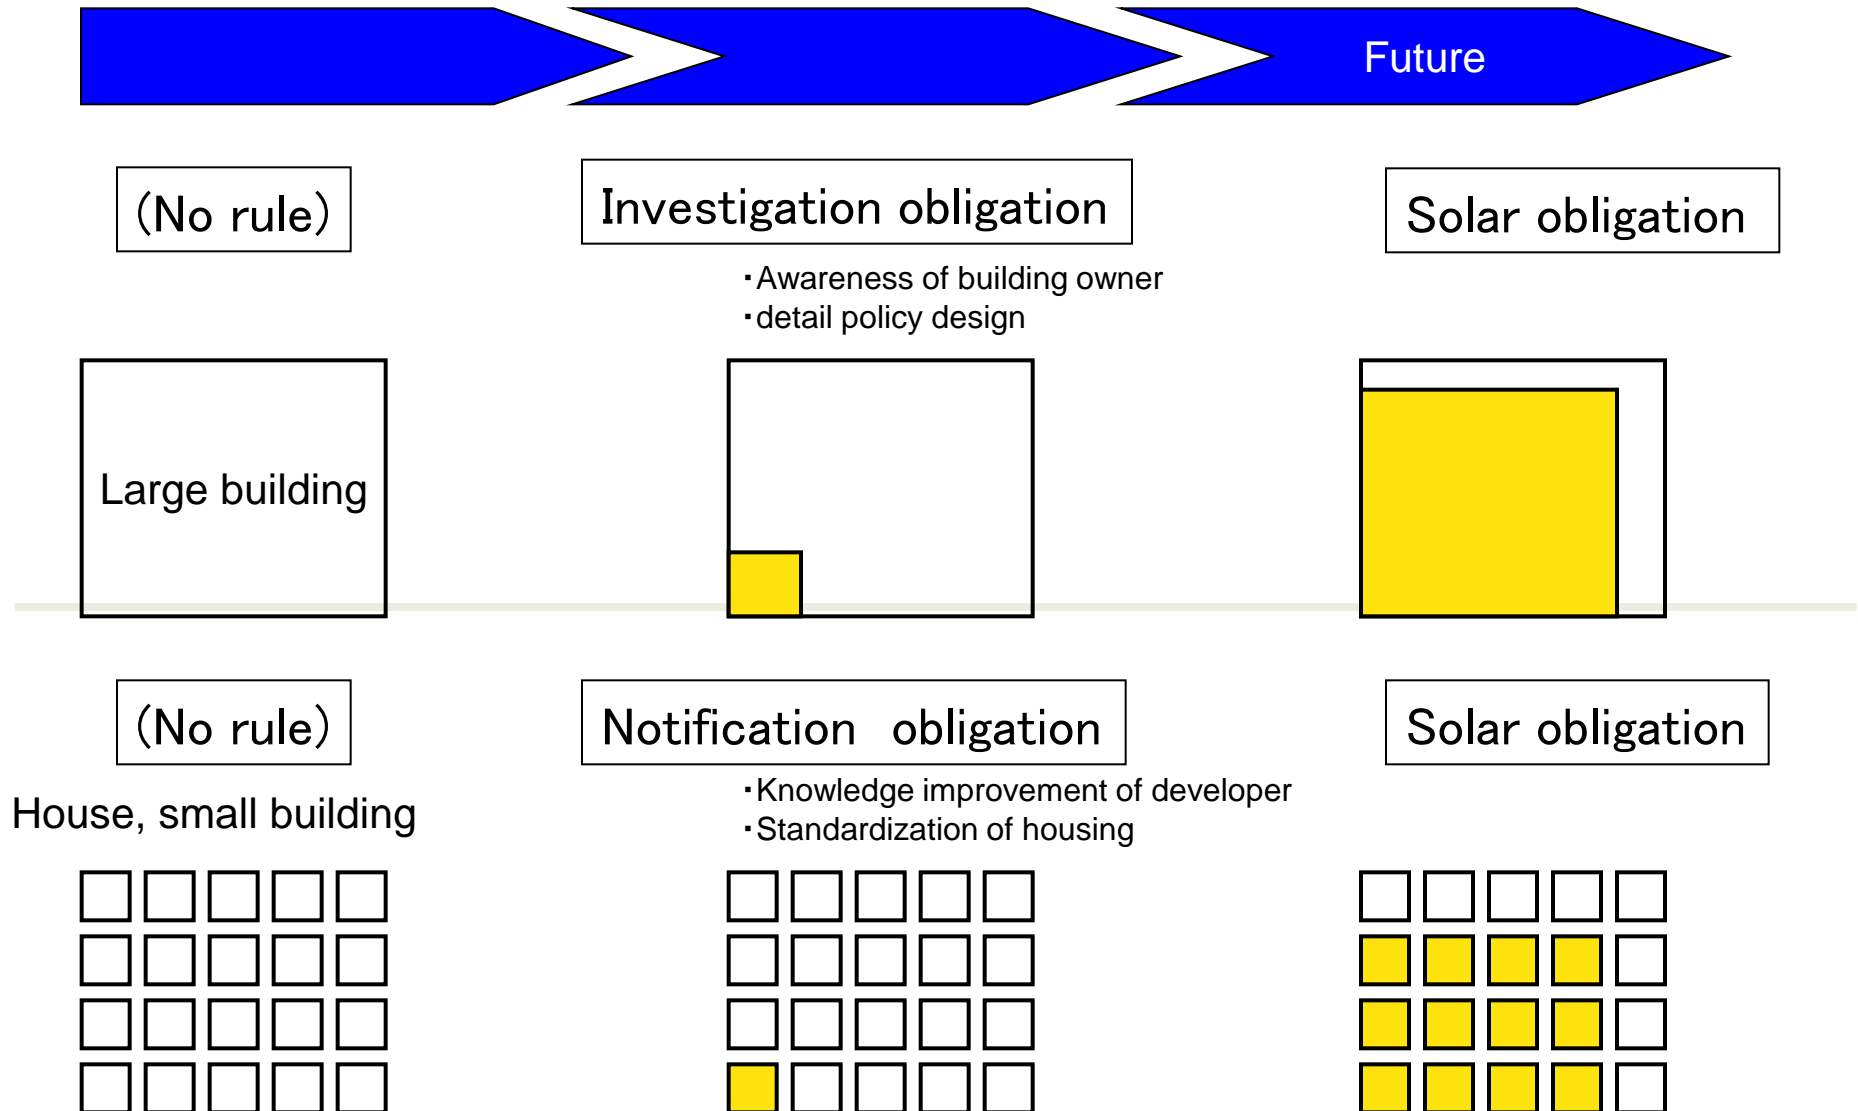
Future

(No rule)

Investigation obligation

Solar obligation

・Awareness of building owner
・detail policy design

Large building

(No rule)

Notification obligation

Solar obligation

・Knowledge improvement of developer
・Standardization of housing

House, small building